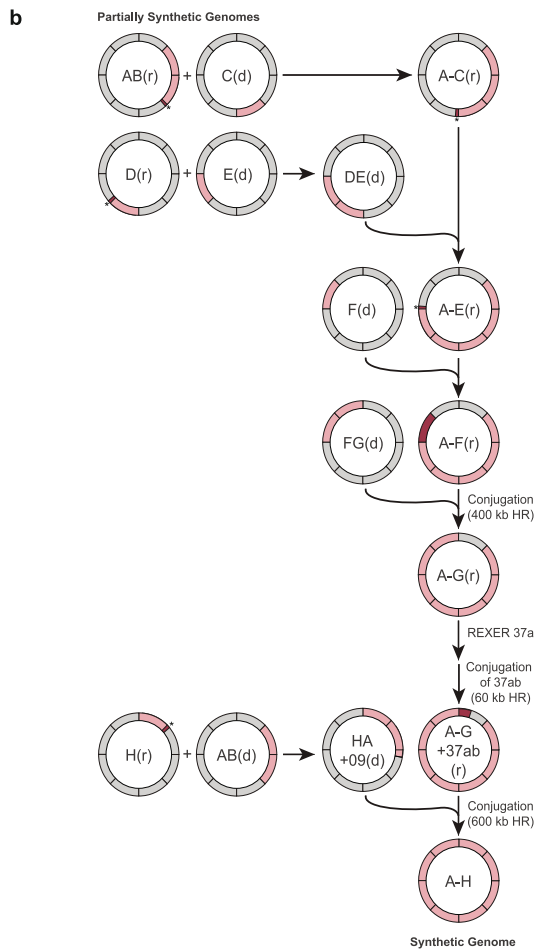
b

Partially Synthetic Genomes

AB(r) + C(d) → A-C(r)

D(r) + E(d) → DE(d)

F(d)

A-E(r)

FG(d)

A-F(r)

Conjugation (400 kb HR)

A-G(r)

REXER 37a

Conjugation of 37ab (60 kb HR)

H(r) + AB(d) → HA +09(d)

A-G +37ab (r)

Conjugation (600 kb HR)

A-H

Synthetic Genome